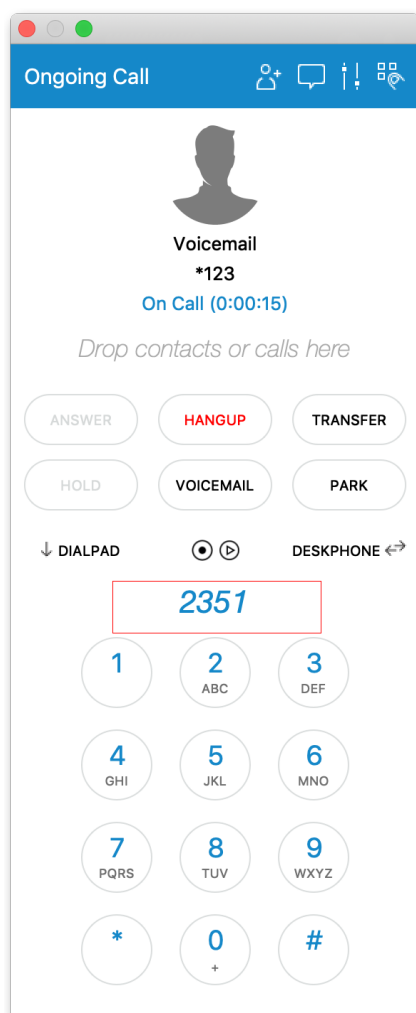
Ongoing Call

Voicemail
*123
On Call (0:00:15)

Drop contacts or calls here

ANSWER
HANGUP
TRANSFER
HOLD
VOICEMAIL
PARK

DIALPAD
DESKPHONE

2351

1
2 ABC
3 DEF
4 GHI
5 JKL
6 MNO
7 PQRS
8 TUV
9 WXYZ
*
0 +
#